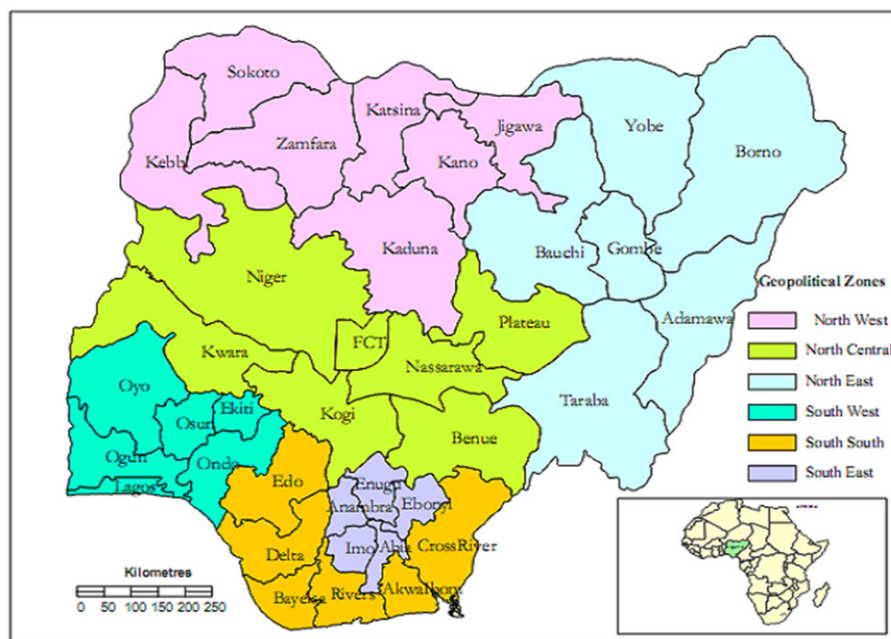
Sokoto
Katsina
Jigawa
Yobe
Borno
Kebbi
Zamfara
Kano
Kaduna
Bauchi
Gombe
Niger
Geopolitical Zones
Plateau
Adamawa
North West
FCT
North Central
Kwara
Nassarawa
North East
Oyo
Ekiti
Osun
Kogi
Taraba
South West
Benue
South South
Ogun
Ondo
South East
Lagos
Edo
Enugu
Anambra
Ebonyi
Delta
Imo
Abia
CrossRiver
Kilometres
0 50 100 150 200 250
Bayelsa
Rivers
Akwaibom